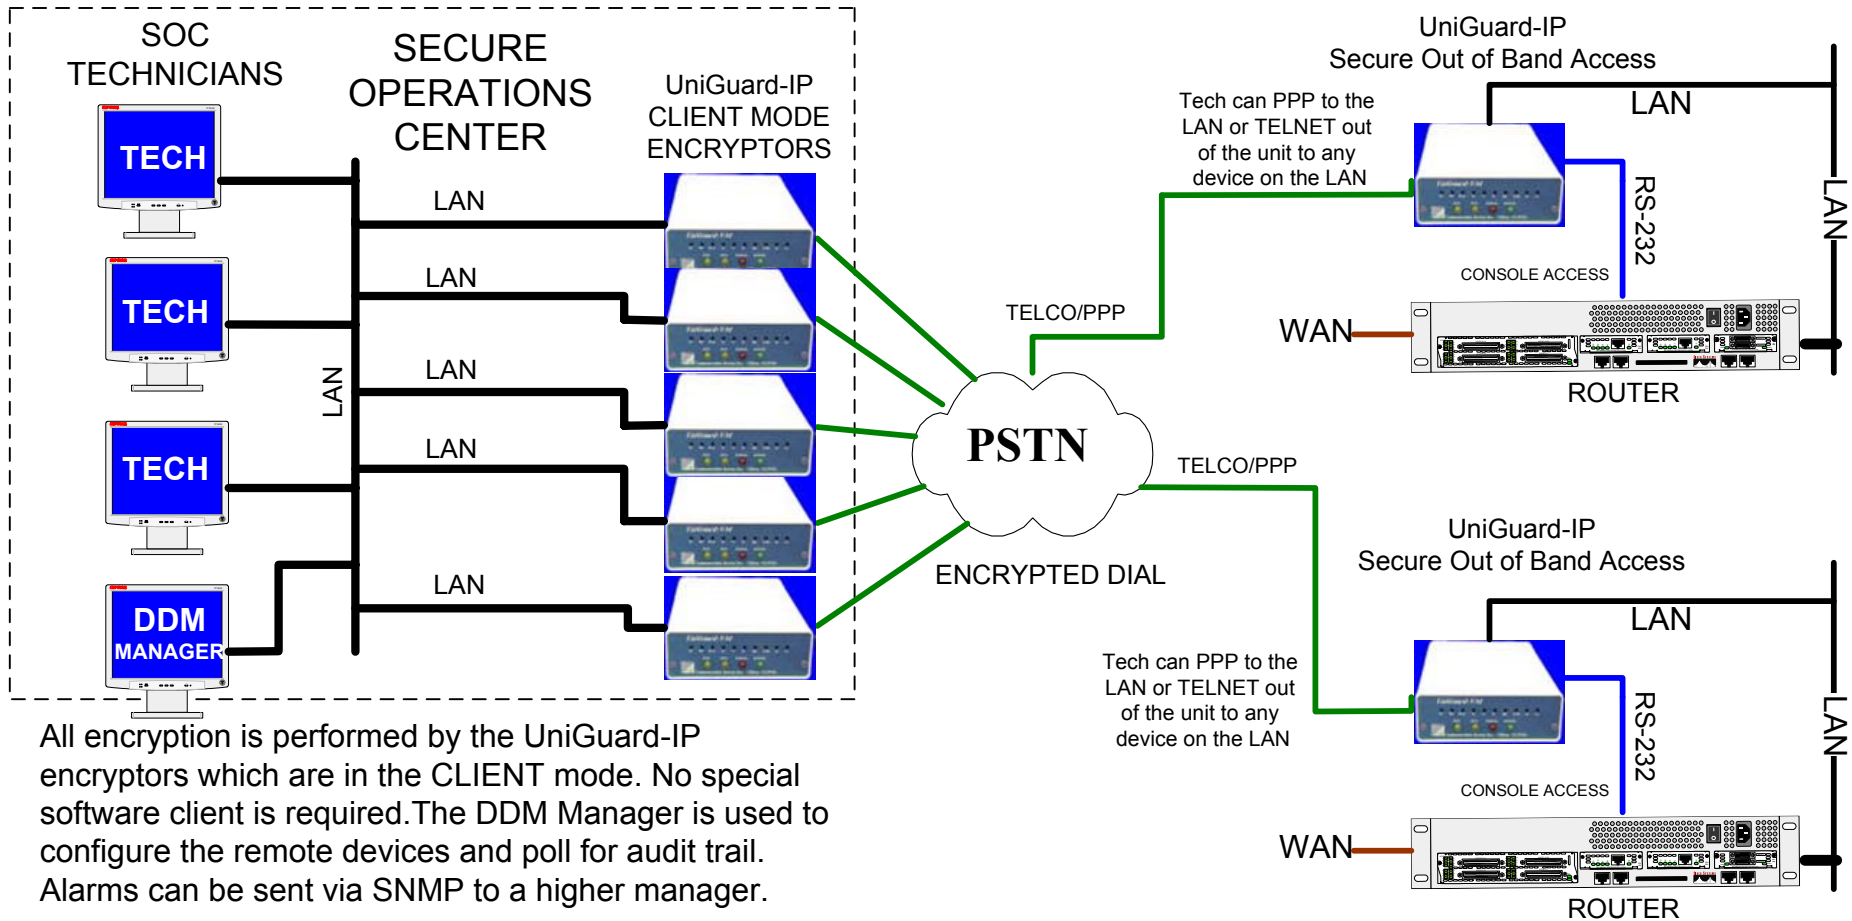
SOC TECHNICIANS

SECURE OPERATIONS CENTER

UniGuard-IP CLIENT MODE ENCRYPTORS

TECH

TECH

TECH

DDM MANAGER

LAN

LAN

LAN

LAN

LAN

LAN

PSTN

ENCRYPTED DIAL

TELCO/PPP

TELCO/PPP

UniGuard-IP
Secure Out of Band Access

Tech can PPP to the LAN or TELNET out of the unit to any device on the LAN

LAN

RS-232

LAN

CONSOLE ACCESS

WAN

ROUTER

UniGuard-IP
Secure Out of Band Access

Tech can PPP to the LAN or TELNET out of the unit to any device on the LAN

LAN

RS-232

LAN

CONSOLE ACCESS

WAN

ROUTER

All encryption is performed by the UniGuard-IP encryptors which are in the CLIENT mode. No special software client is required.The DDM Manager is used to configure the remote devices and poll for audit trail. Alarms can be sent via SNMP to a higher manager.